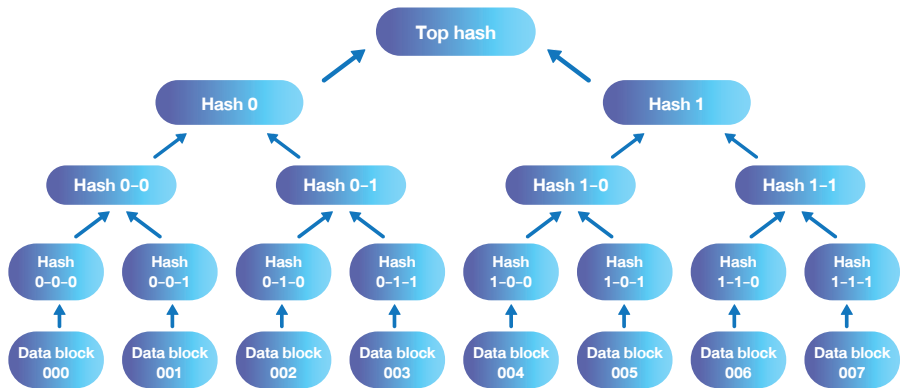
Top hash

Hash 0

Hash 1

Hash 0–0

Hash 0–1

Hash 1–0

Hash 1–1

Hash 0–0–0

Hash 0–0–1

Hash 0–1–0

Hash 0–1–1

Hash 1–0–0

Hash 1–0–1

Hash 1–1–0

Hash 1–1–1

Data block 000

Data block 001

Data block 002

Data block 003

Data block 004

Data block 005

Data block 006

Data block 007